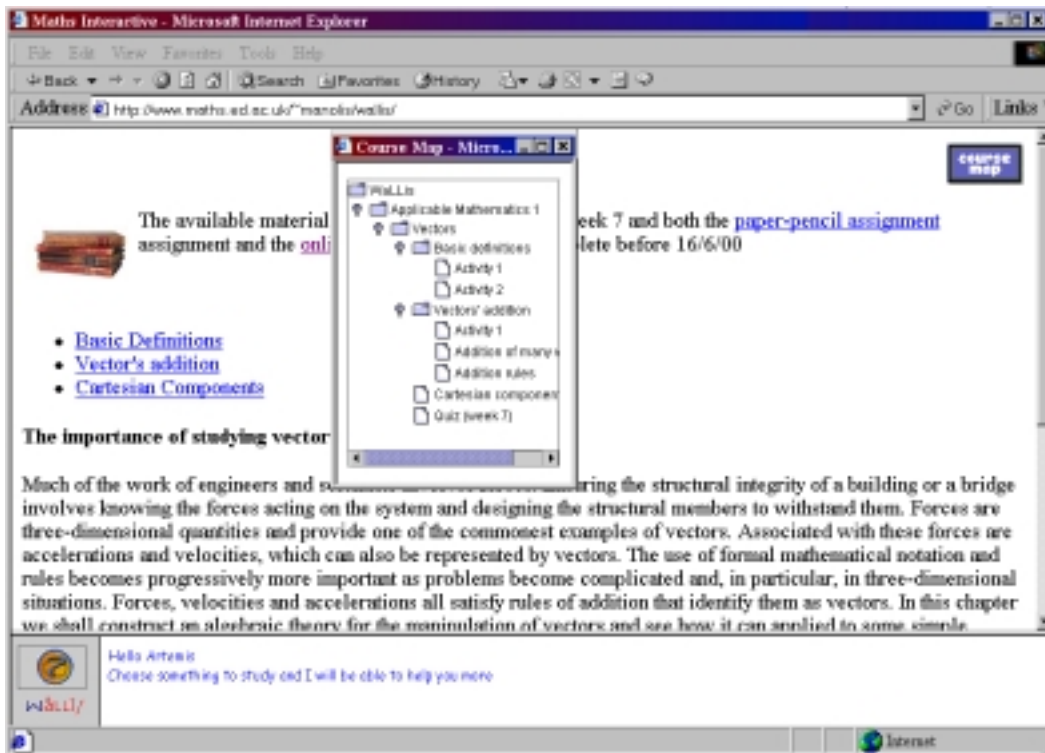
Maths Interactive - Microsoft Internet Explorer

File Edit View Favorites Tools Help

Back Search Favorites History

Address http://www.maths.ed.ac.uk/~manolis/wallis/ Go Links

Course Map - Micro...

WaLLis
Applicable Mathematics 1
Vectors
Basic definitions
Activity 1
Activity 2
Vectors' addition
Activity 1
Addition of many v
Addition rules
Cartesian componen
Quiz (week 7)

course map

The available material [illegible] eek 7 and both the paper-pencil assignment assignment and the onl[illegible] lete before 16/6/00

• Basic Definitions
• Vector's addition
• Cartesian Components

The importance of studying vector

Much of the work of engineers and s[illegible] ring the structural integrity of a building or a bridge involves knowing the forces acting on the system and designing the structural members to withstand them. Forces are three-dimensional quantities and provide one of the commonest examples of vectors. Associated with these forces are accelerations and velocities, which can also be represented by vectors. The use of formal mathematical notation and rules becomes progressively more important as problems become complicated and, in particular, in three-dimensional situations. Forces, velocities and accelerations all satisfy rules of addition that identify them as vectors. In this chapter we shall construct an algebraic theory for the manipulation of vectors and see how it can applied to some simple

Hello Artemis
Choose something to study and I will be able to help you more

WaLLiS

Internet